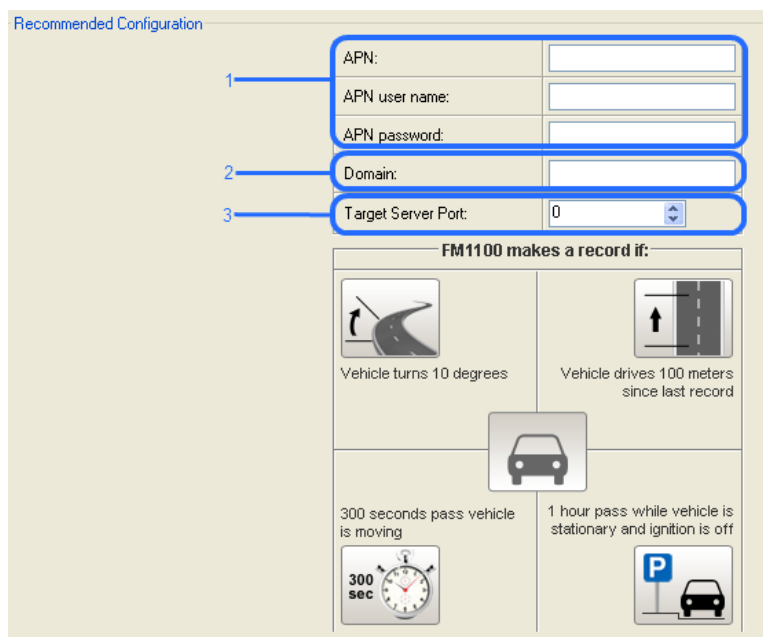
Recommended Configuration

1

APN:

APN user name:

APN password:

2

Domain:

3

Target Server Port:

0

FM1100 makes a record if:

Vehicle turns 10 degrees

Vehicle drives 100 meters since last record

300 seconds pass vehicle is moving

1 hour pass while vehicle is stationary and ignition is off

300 sec

P